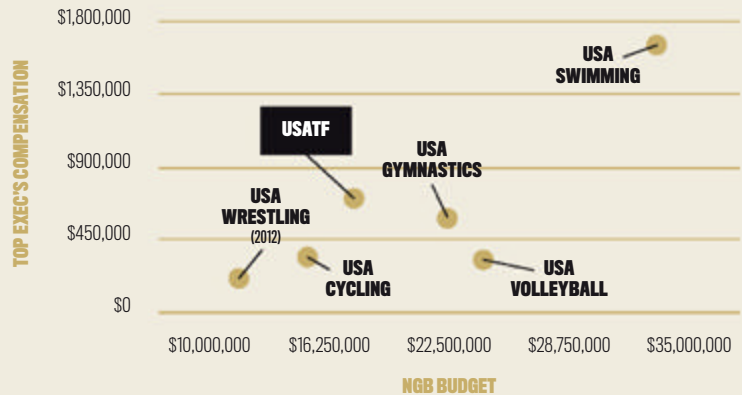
TOP EXEC'S COMPENSATION

$1,800,000
$1,350,000
$900,000
$450,000
$0

USA SWIMMING

USATF

USA GYMNASTICS

USA WRESTLING (2012)

USA CYCLING

USA VOLLEYBALL

$10,000,000
$16,250,000
$22,500,000
$28,750,000
$35,000,000

NGB BUDGET